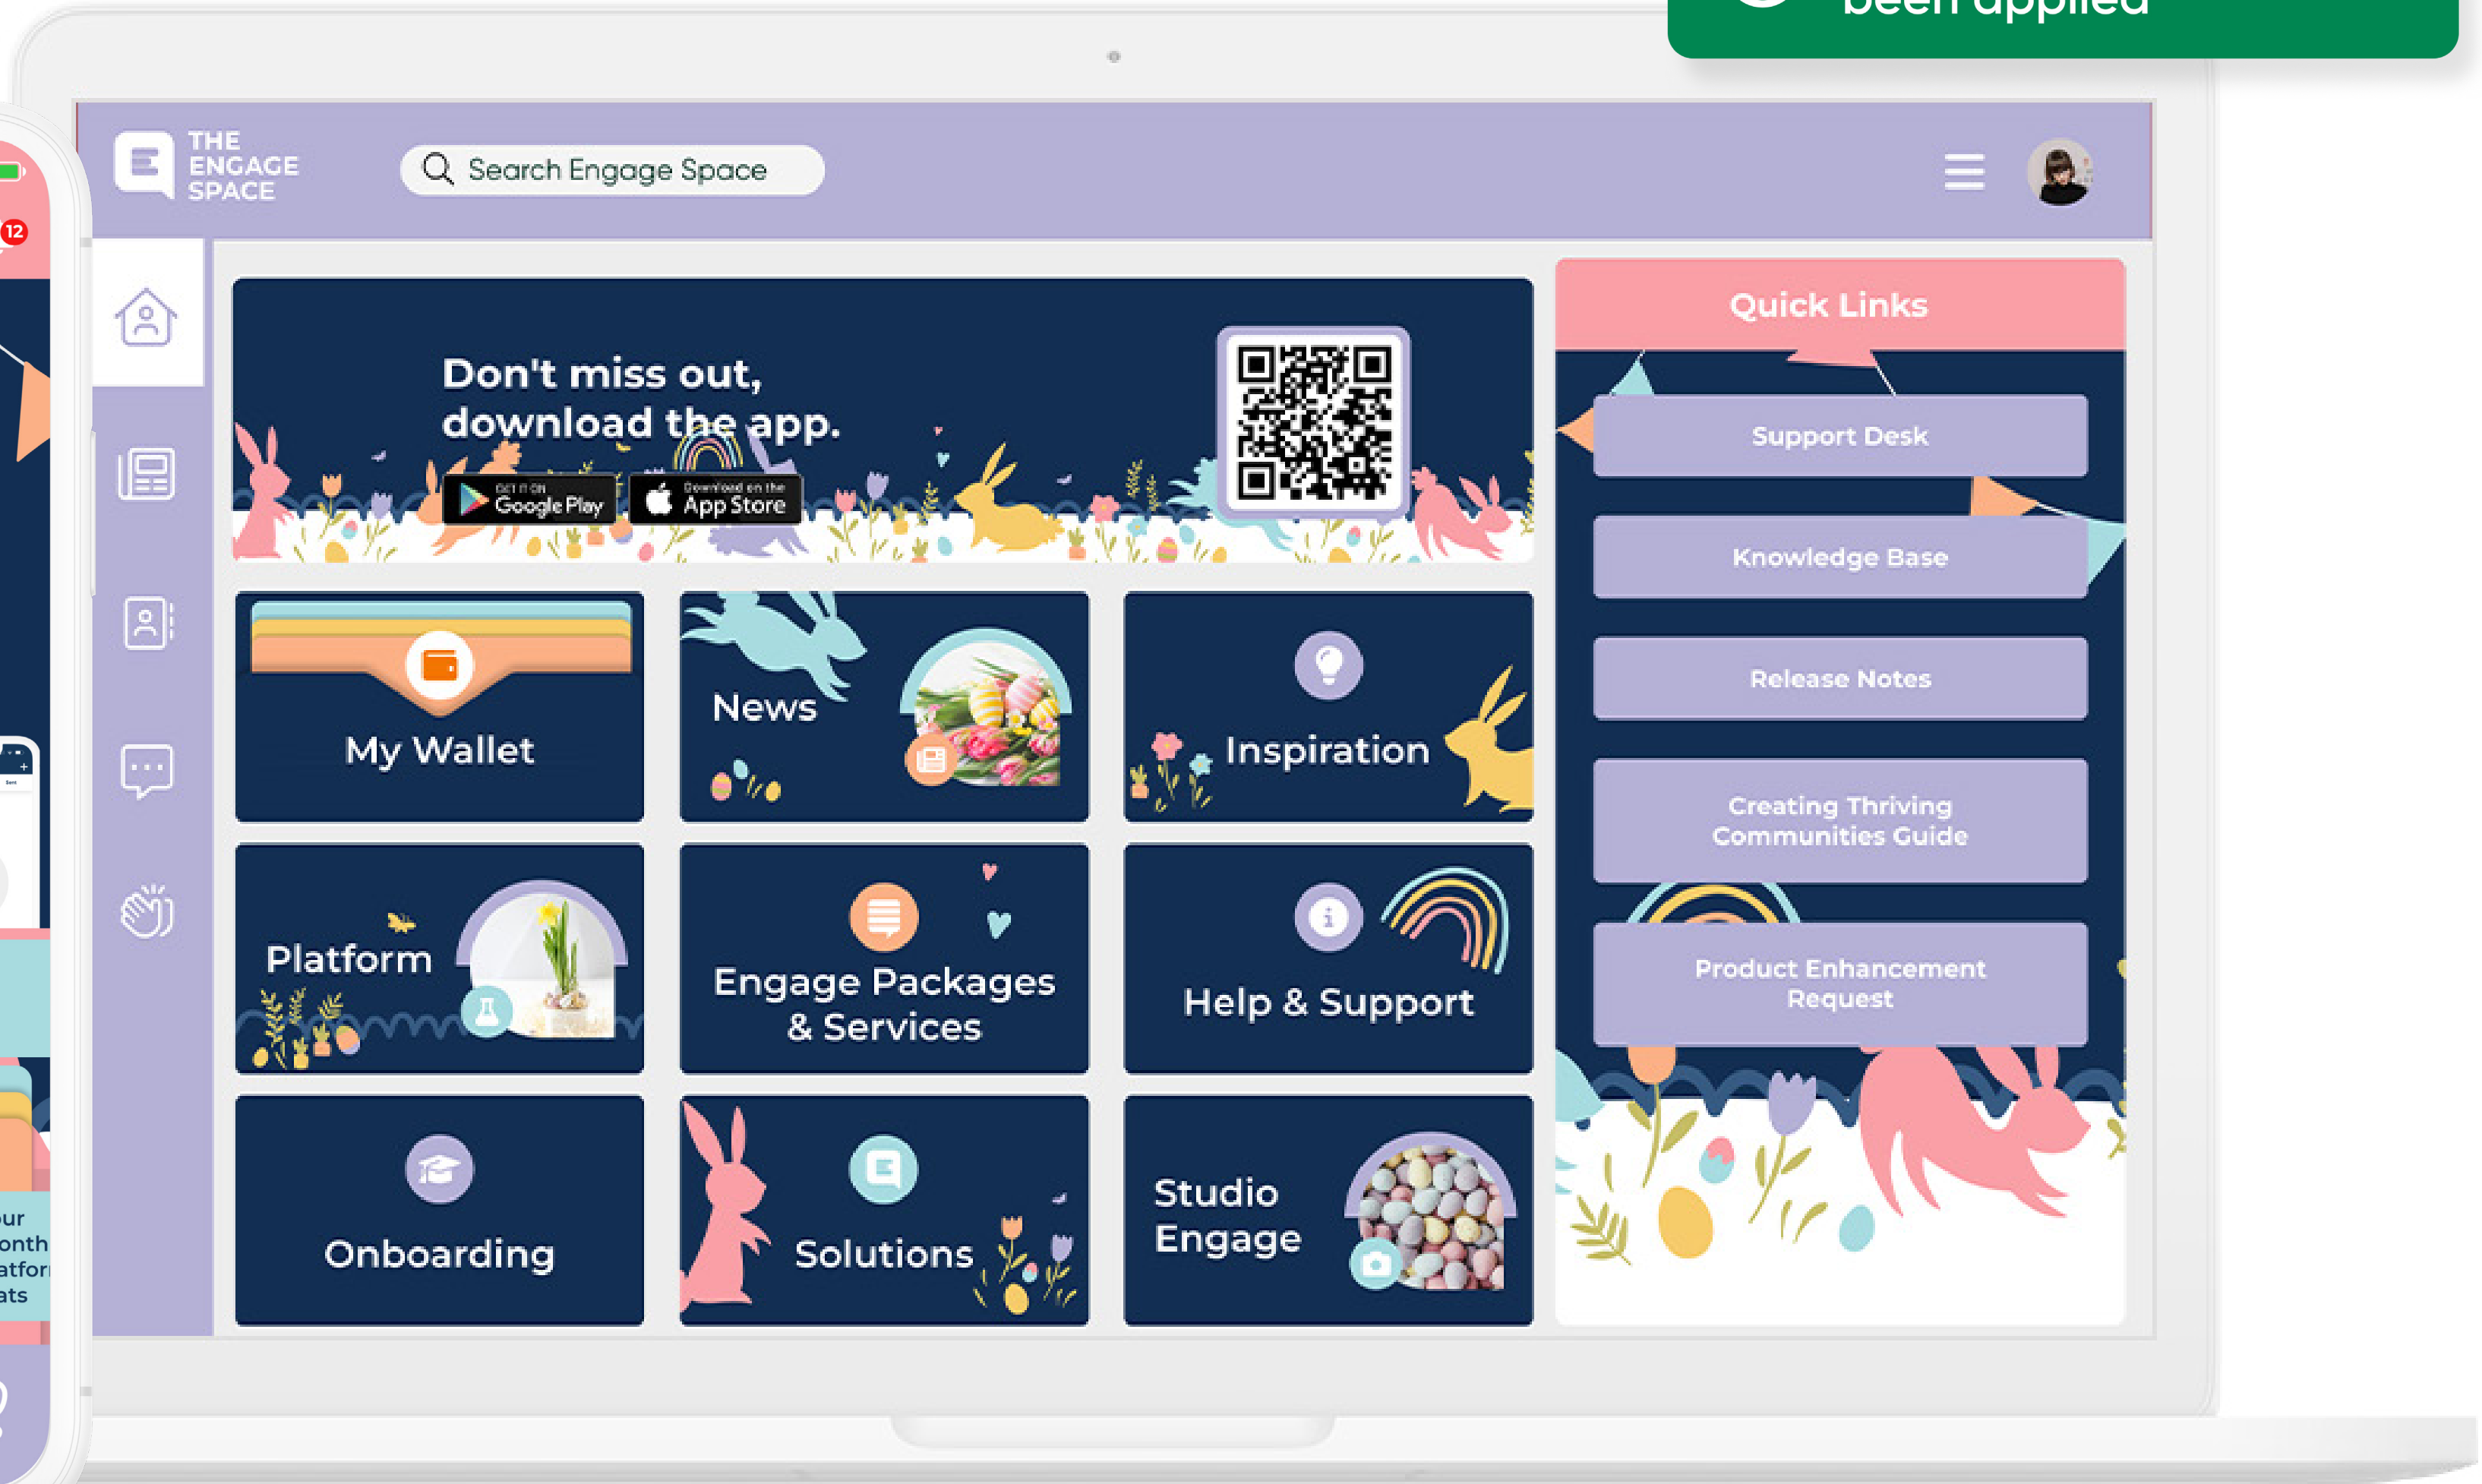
been applied

THE ENGAGE SPACE

Search Engage Space

Don't miss out, download the app.

GET IT ON Google Play

Download on the App Store

Quick Links

Support Desk

Knowledge Base

Release Notes

Creating Thriving Communities Guide

Product Enhancement Request

My Wallet

News

Inspiration

Platform

Engage Packages & Services

Help & Support

Onboarding

Solutions

Studio Engage

12

ur
onth
atfor
ats